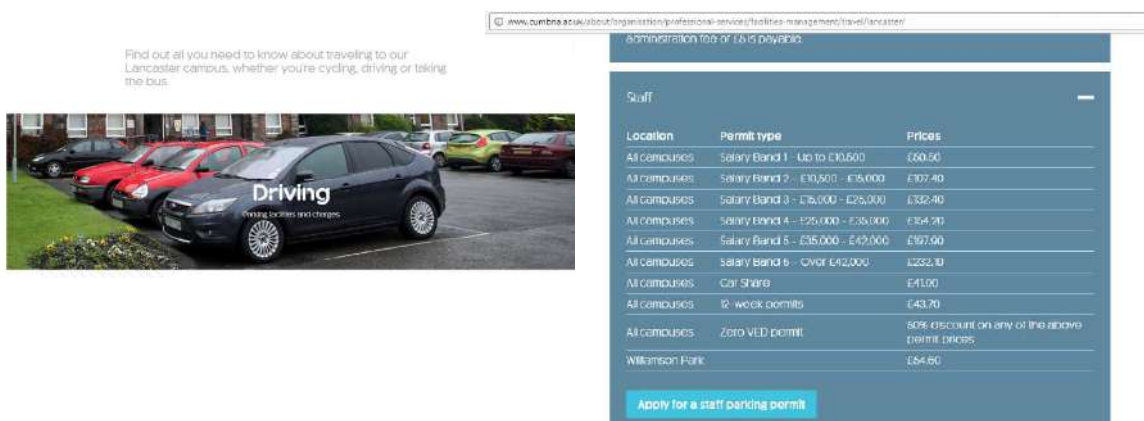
Find out all you need to know about traveling to our Lancaster campus, whether you're cycling, driving or taking the bus.

Driving

Parking facilities and charges

www.cumbria.ac.uk/about/organisation/professional-services/facilities-management/travel/lancaster/

administration fee of £6 is payable.

Staff

| Location | Permit type | Prices |
|---|---|---|
| All campuses | Salary Band 1 - Up to £10,500 | £50.50 |
| All campuses | Salary Band 2 - £10,500 - £15,000 | £107.40 |
| All campuses | Salary Band 3 - £15,000 - £25,000 | £132.40 |
| All campuses | Salary Band 4 - £25,000 - £35,000 | £164.20 |
| All campuses | Salary Band 5 - £35,000 - £42,000 | £197.90 |
| All campuses | Salary Band 6 - Over £42,000 | £232.10 |
| All campuses | Car Share | £41.00 |
| All campuses | 12-week permits | £43.70 |
| All campuses | Zero VED permit | 50% discount on any of the above permit prices |
| Williamson Park | | £64.60 |

Apply for a staff parking permit